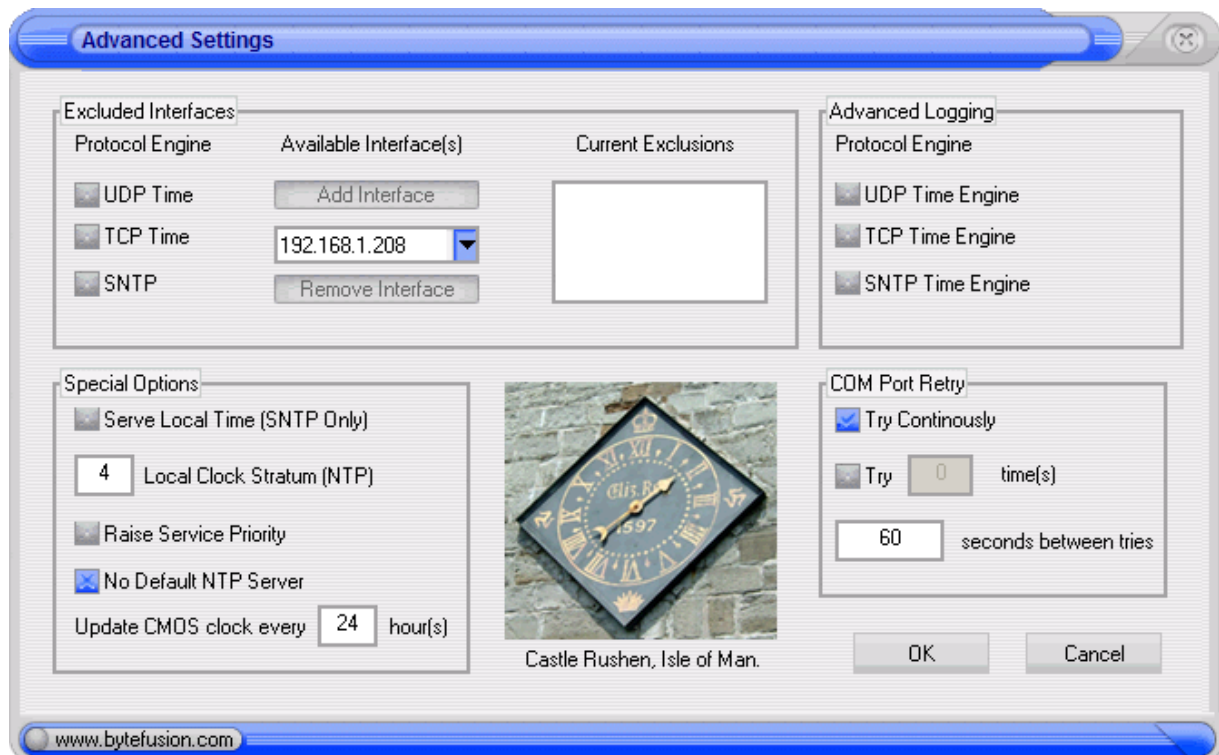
Advanced Settings

Excluded Interfaces
Protocol Engine
UDP Time
TCP Time
SNTP
Available Interface(s)
Add Interface
192.168.1.208
Remove Interface
Current Exclusions

Advanced Logging
Protocol Engine
UDP Time Engine
TCP Time Engine
SNTP Time Engine

Special Options
Serve Local Time (SNTP Only)
4 Local Clock Stratum (NTP)
Raise Service Priority
No Default NTP Server
Update CMOS clock every 24 hour(s)

Eliz. R. 1597
Castle Rushen, Isle of Man.

COM Port Retry
Try Continously
Try 0 time(s)
60 seconds between tries

OK
Cancel

www.bytefusion.com